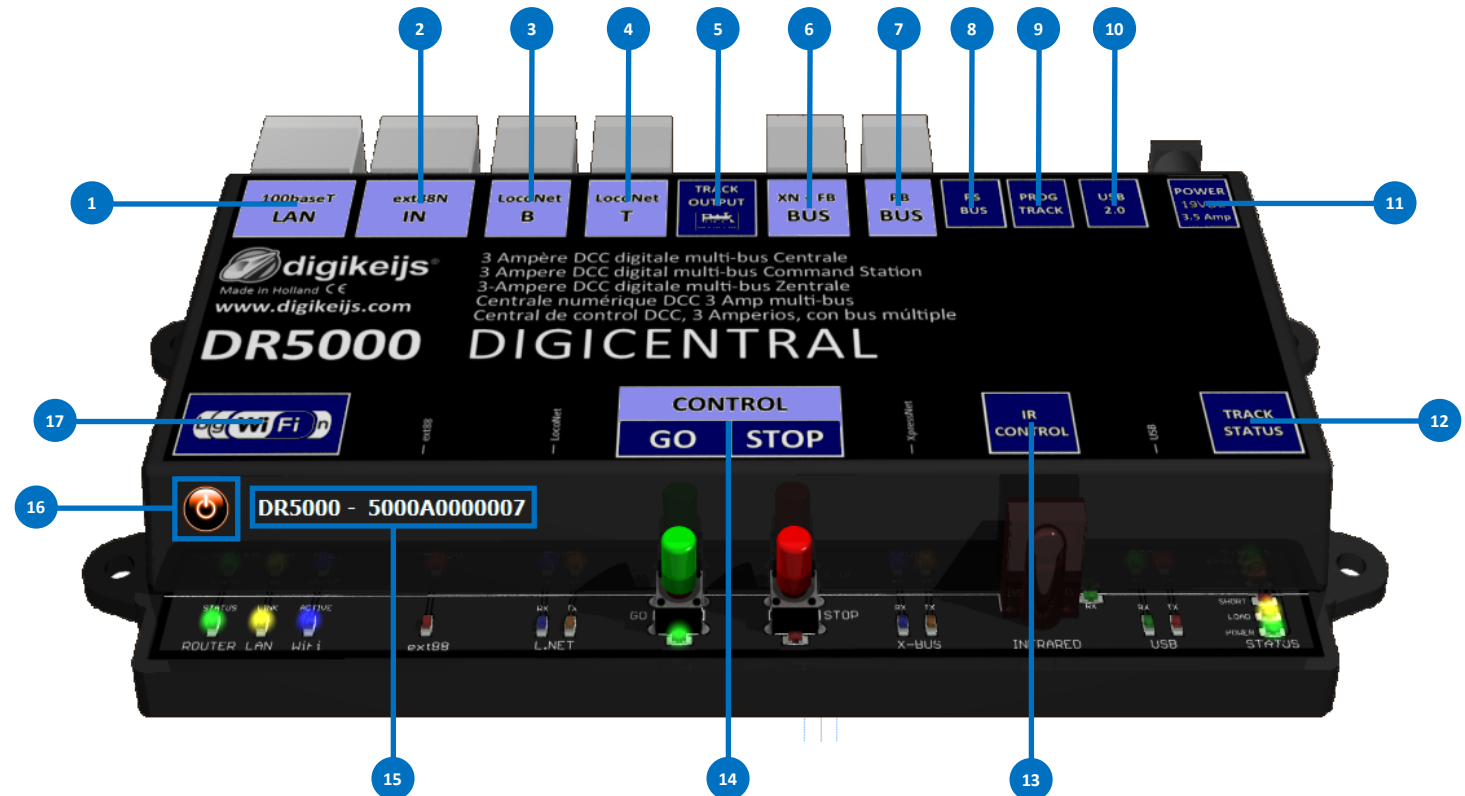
2 3 4 5 6 7 8 9 10

1

100baseT
LAN

ext88N
IN

LocoNet
B

LocoNet
T

TRACK
OUTPUT

XN - FB
BUS

FB
BUS

FS
BUS

PROG
TRACK

USB
2.0

POWER
19V
3.5 Amp

11

digikeijs®
Made in Holland CE
www.digikeijs.com

3 Ampère DCC digitale multi-bus Centrale
3 Ampere DCC digital multi-bus Command Station
3-Ampere DCC digitale multi-bus Zentrale
Centrale numérique DCC 3 Amp multi-bus
Central de control DCC, 3 Amperios, con bus múltiple

DR5000 DIGICENTRAL

17

WiFi

ext88

LocoNet

CONTROL
GO STOP

XpressNet

IR
CONTROL

USB

TRACK
STATUS

12

16

DR5000 - 5000A0000007

STATUS LINK ACTIVE
ROUTER LAN WiFi

ext88

RX TX
L.NET

GO

STOP

RX TX
X-BUS

INFRARED

RX

RX TX
USB

SHORT
LOAD
POWER
STATUS

15

14

13